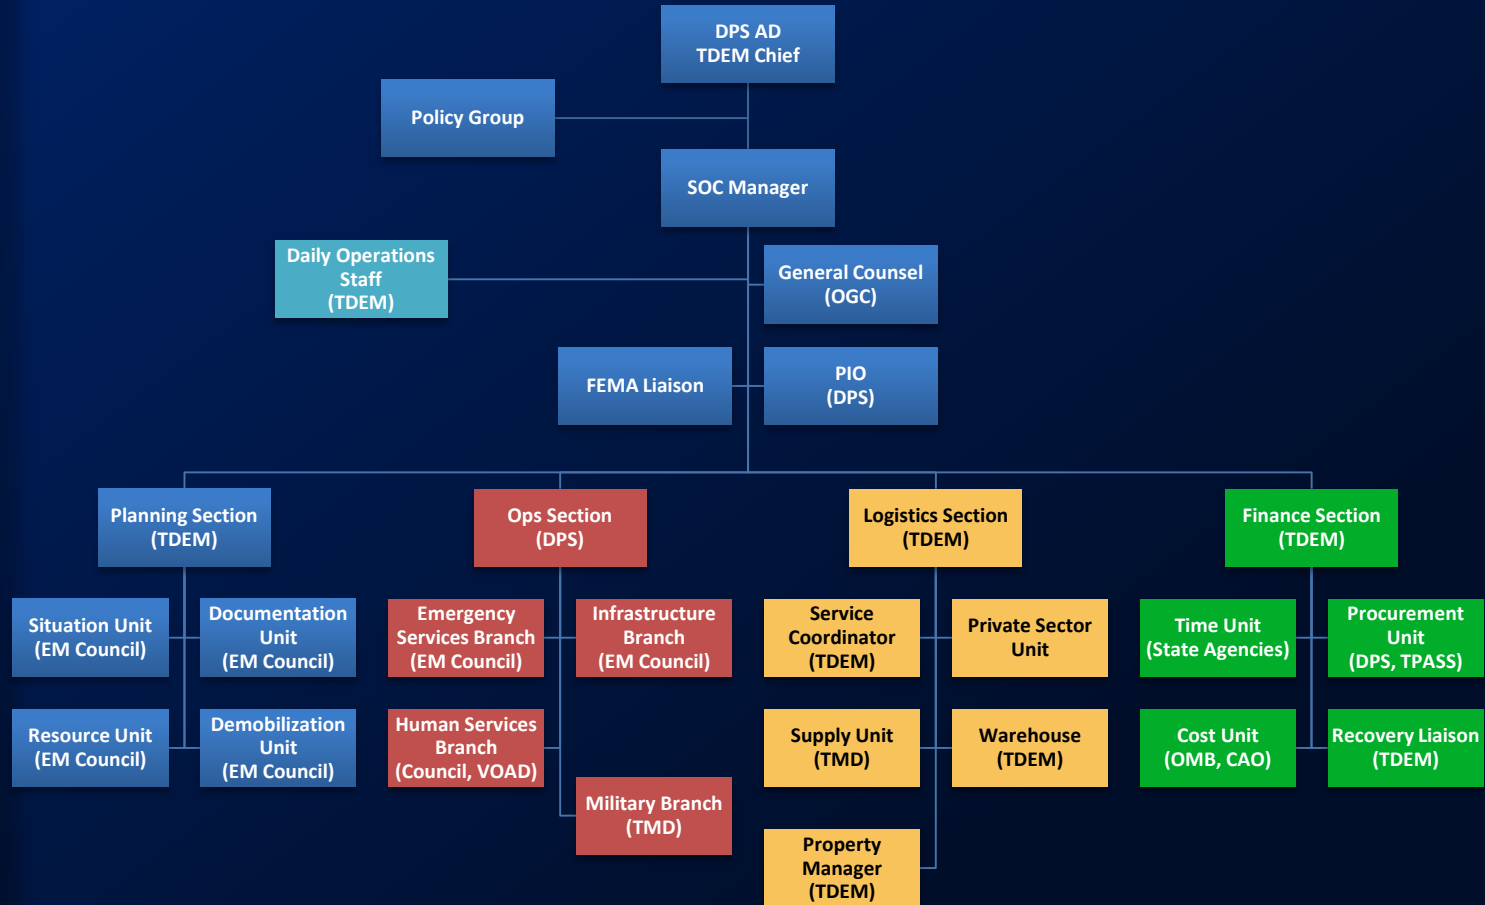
DPS AD
TDEM Chief

Policy Group

SOC Manager

Daily Operations Staff (TDEM)

General Counsel (OGC)

FEMA Liaison

PIO (DPS)

Planning Section (TDEM)

Ops Section (DPS)

Logistics Section (TDEM)

Finance Section (TDEM)

Situation Unit (EM Council)

Documentation Unit (EM Council)

Resource Unit (EM Council)

Demobilization Unit (EM Council)

Emergency Services Branch (EM Council)

Infrastructure Branch (EM Council)

Human Services Branch (Council, VOAD)

Military Branch (TMD)

Service Coordinator (TDEM)

Private Sector Unit

Supply Unit (TMD)

Warehouse (TDEM)

Property Manager (TDEM)

Time Unit (State Agencies)

Procurement Unit (DPS, TPASS)

Cost Unit (OMB, CAO)

Recovery Liaison (TDEM)